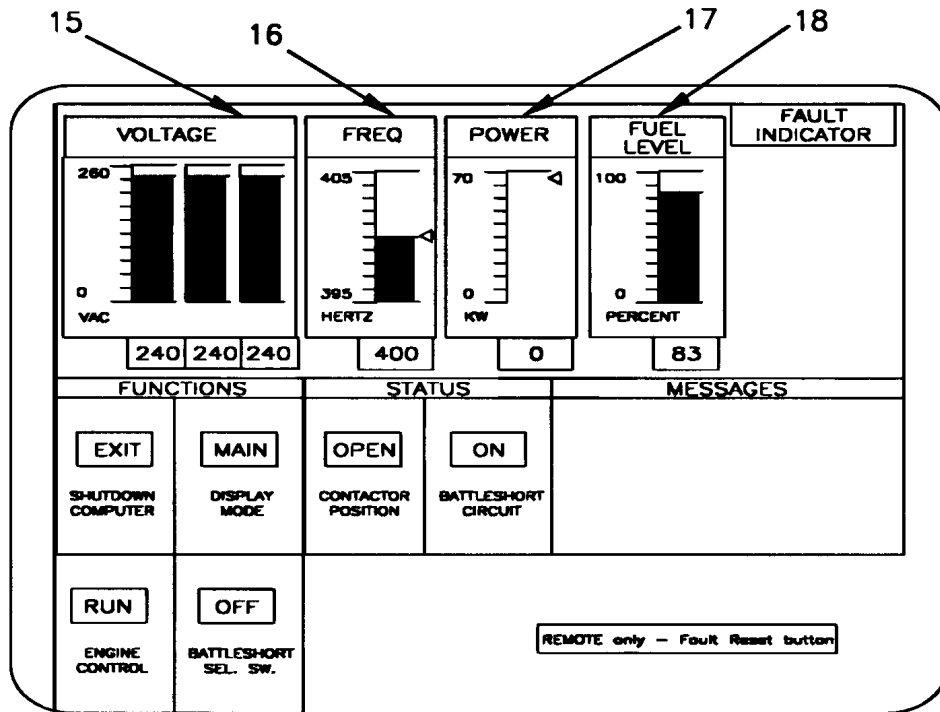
15

16

17

18

VOLTAGE

260

0

VAC

240 240 240

FREQ

405

395

HERTZ

400

POWER

70

0

KW

0

FUEL LEVEL

100

0

PERCENT

83

FAULT INDICATOR

FUNCTIONS

STATUS

MESSAGES

EXIT

SHUTDOWN COMPUTER

MAIN

DISPLAY MODE

OPEN

CONTACTOR POSITION

ON

BATTLESHORT CIRCUIT

RUN

ENGINE CONTROL

OFF

BATTLESHORT SEL. SW.

REMOTE only – Fault Reset button